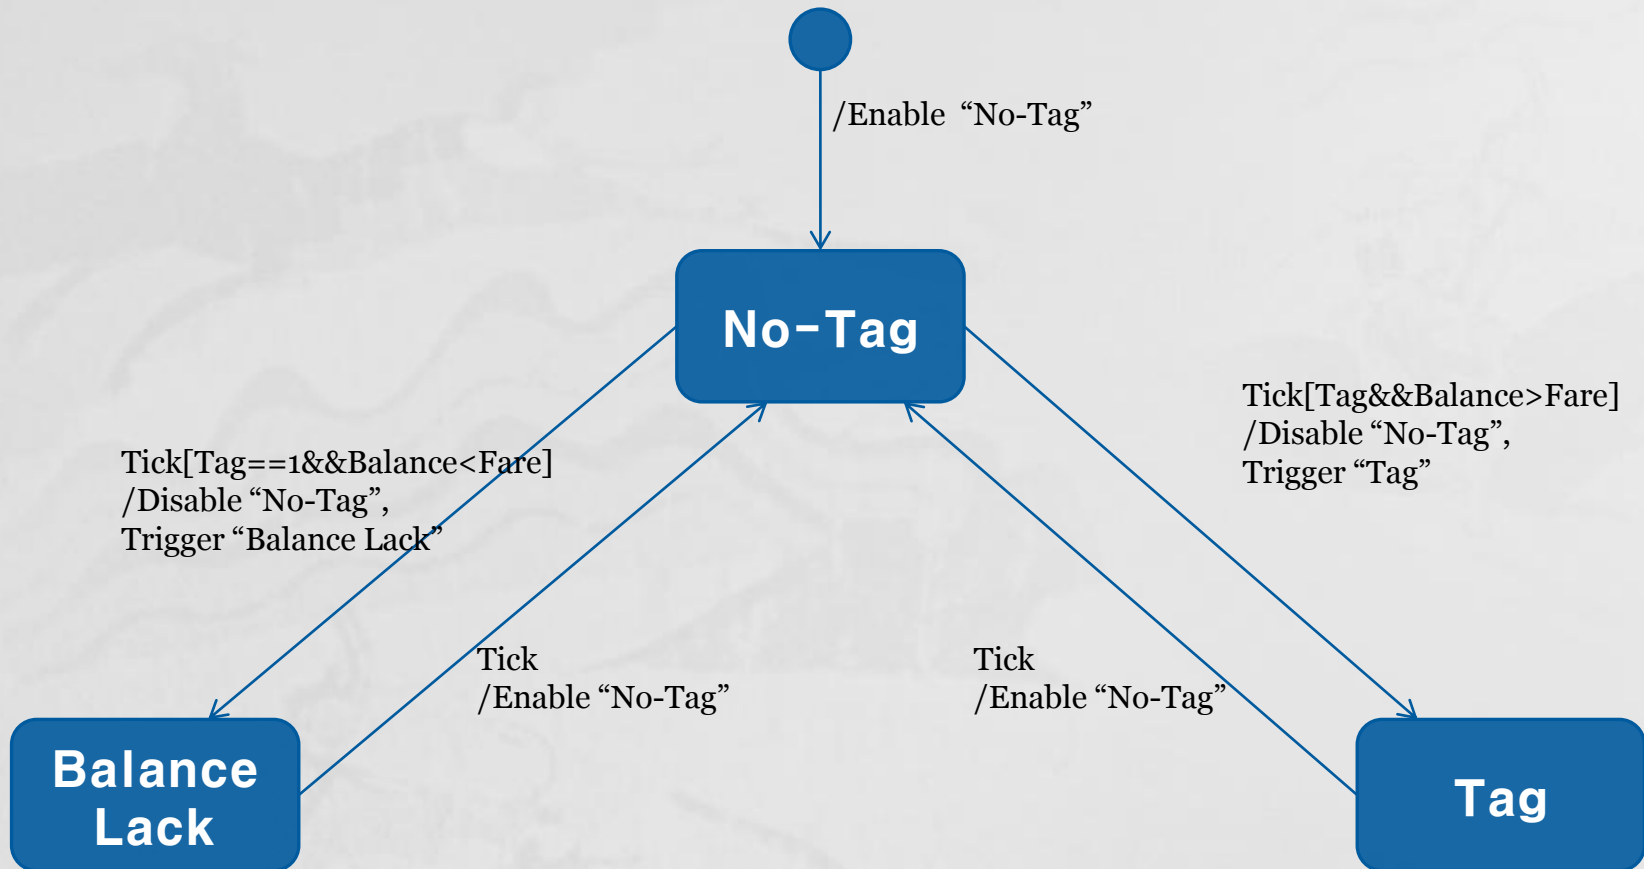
/Enable “No-Tag”

No-Tag

Tick[Tag&&Balance>Fare]
/Disable “No-Tag”,
Trigger “Tag”

Tick[Tag==1&&Balance<Fare]
/Disable “No-Tag”,
Trigger “Balance Lack”

Tick
/Enable “No-Tag”

Tick
/Enable “No-Tag”

Balance Lack

Tag